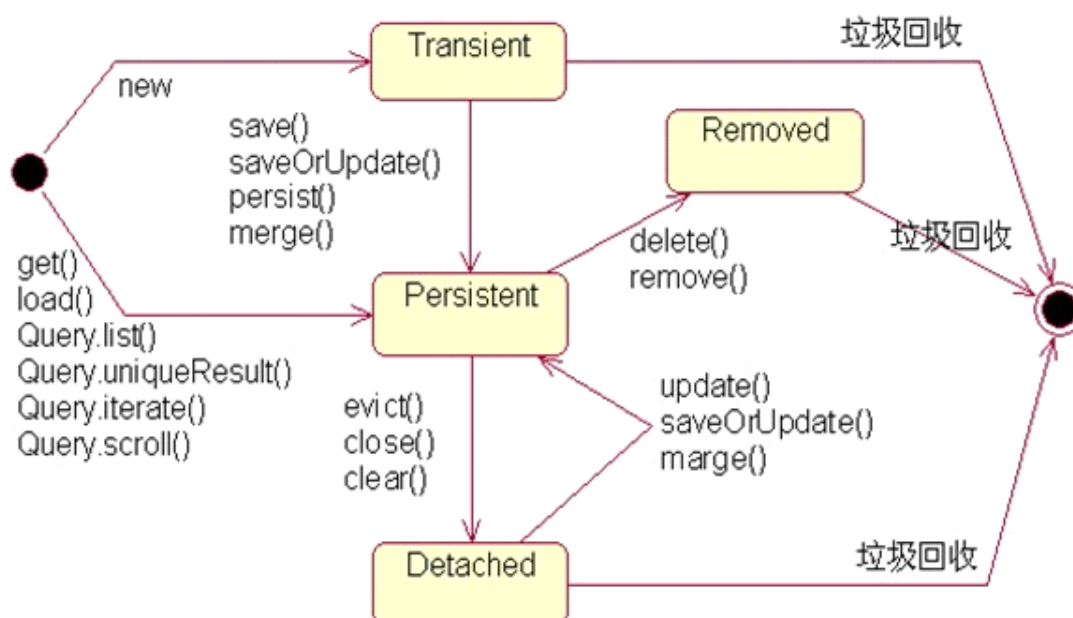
Transient

垃圾回收

new

save()
saveOrUpdate()
persist()
merge()

Removed

垃圾回收

delete()
remove()

get()
load()
Query.list()
Query.uniqueResult()
Query.iterate()
Query.scroll()

Persistent

evict()
close()
clear()

update()
saveOrUpdate()
marge()

Detached

垃圾回收